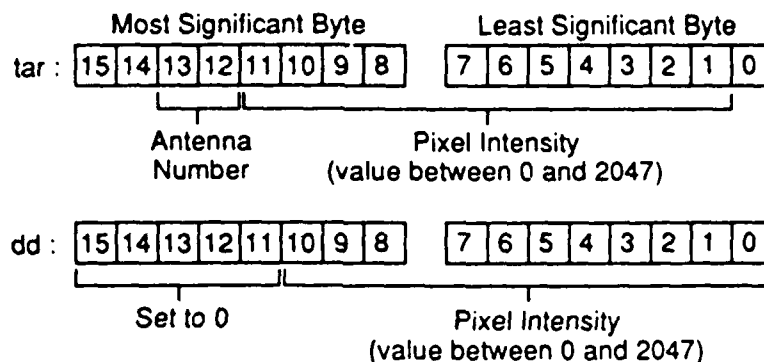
Most Significant Byte
Least Significant Byte

tar : 15 14 13 12 11 10 9 8 7 6 5 4 3 2 1 0

Antenna Number

Pixel Intensity (value between 0 and 2047)

dd : 15 14 13 12 11 10 9 8 7 6 5 4 3 2 1 0

Set to 0

Pixel Intensity (value between 0 and 2047)